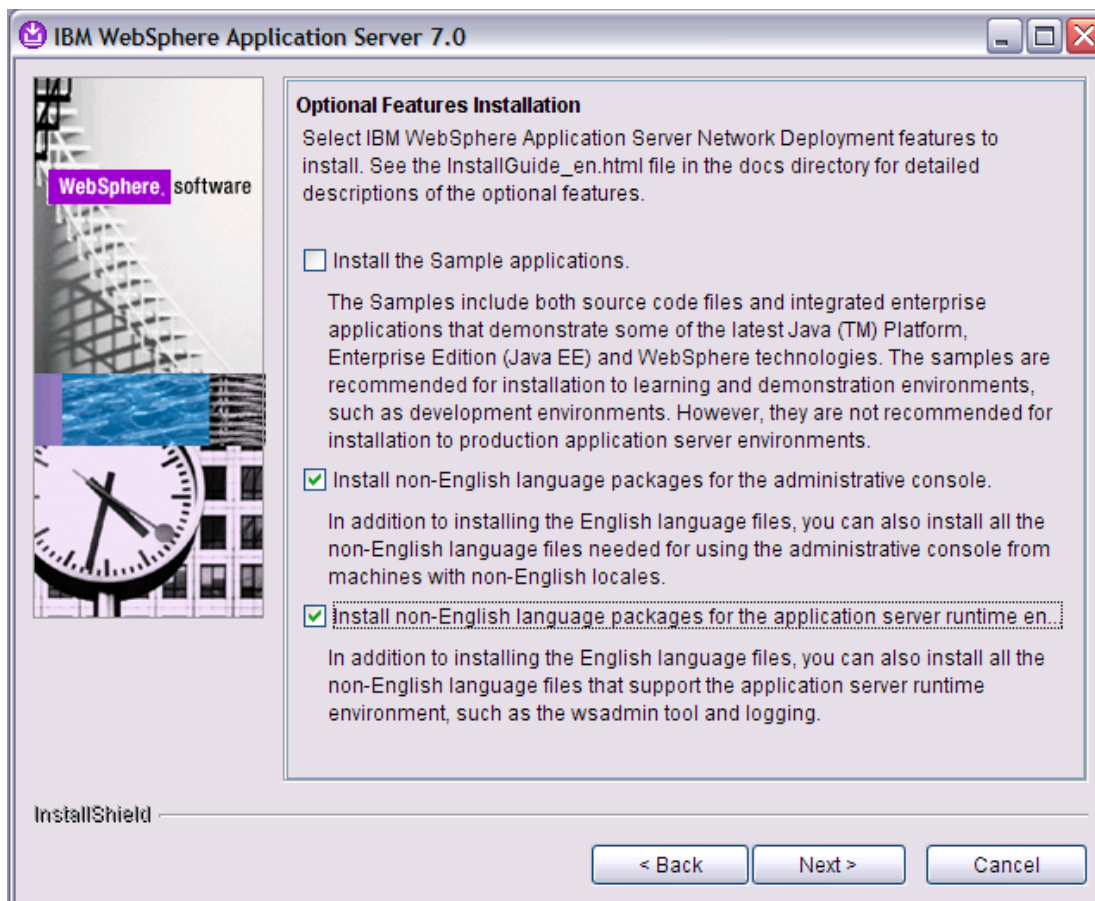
IBM WebSphere Application Server 7.0

WebSphere. software

Optional Features Installation

Select IBM WebSphere Application Server Network Deployment features to install. See the InstallGuide_en.html file in the docs directory for detailed descriptions of the optional features.

Install the Sample applications.

The Samples include both source code files and integrated enterprise applications that demonstrate some of the latest Java (TM) Platform, Enterprise Edition (Java EE) and WebSphere technologies. The samples are recommended for installation to learning and demonstration environments, such as development environments. However, they are not recommended for installation to production application server environments.

Install non-English language packages for the administrative console.

In addition to installing the English language files, you can also install all the non-English language files needed for using the administrative console from machines with non-English locales.

Install non-English language packages for the application server runtime en...

In addition to installing the English language files, you can also install all the non-English language files that support the application server runtime environment, such as the wsadmin tool and logging.

InstallShield

< Back

Next >

Cancel